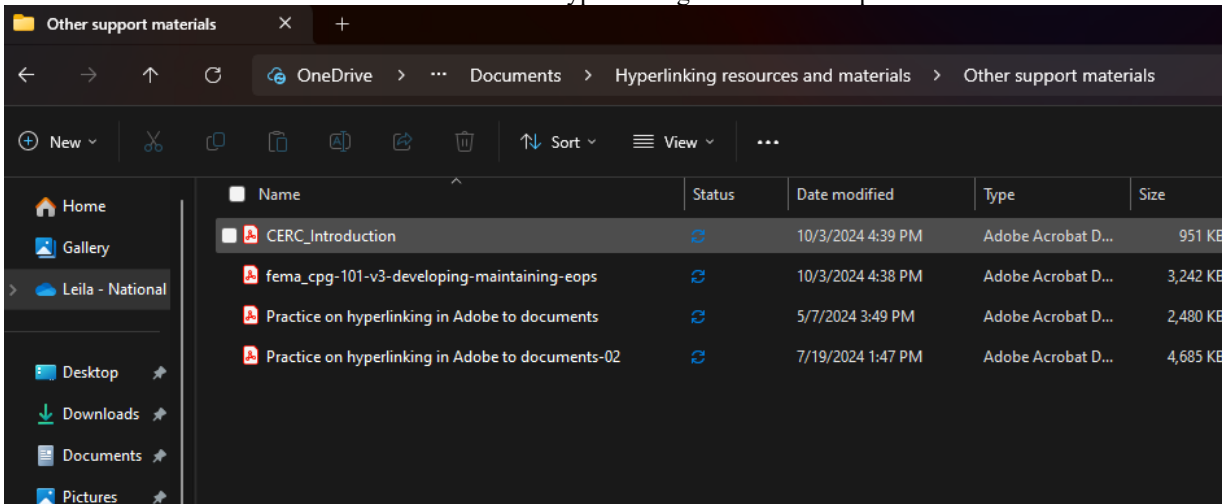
Other support materials

OneDrive > ··· Documents > Hyperlinking resources and materials > Other support materials

New Sort View ···

Home
Gallery
Leila - National
Desktop
Downloads
Documents
Pictures

| Name | Status | Date modified | Type | Size |
|---|---|---|---|---|
| CERC_Introduction | | 10/3/2024 4:39 PM | Adobe Acrobat D... | 951 KB |
| fema_cpg-101-v3-developing-maintaining-eops | | 10/3/2024 4:38 PM | Adobe Acrobat D... | 3,242 KB |
| Practice on hyperlinking in Adobe to documents | | 5/7/2024 3:49 PM | Adobe Acrobat D... | 2,480 KB |
| Practice on hyperlinking in Adobe to documents-02 | | 7/19/2024 1:47 PM | Adobe Acrobat D... | 4,685 KB |